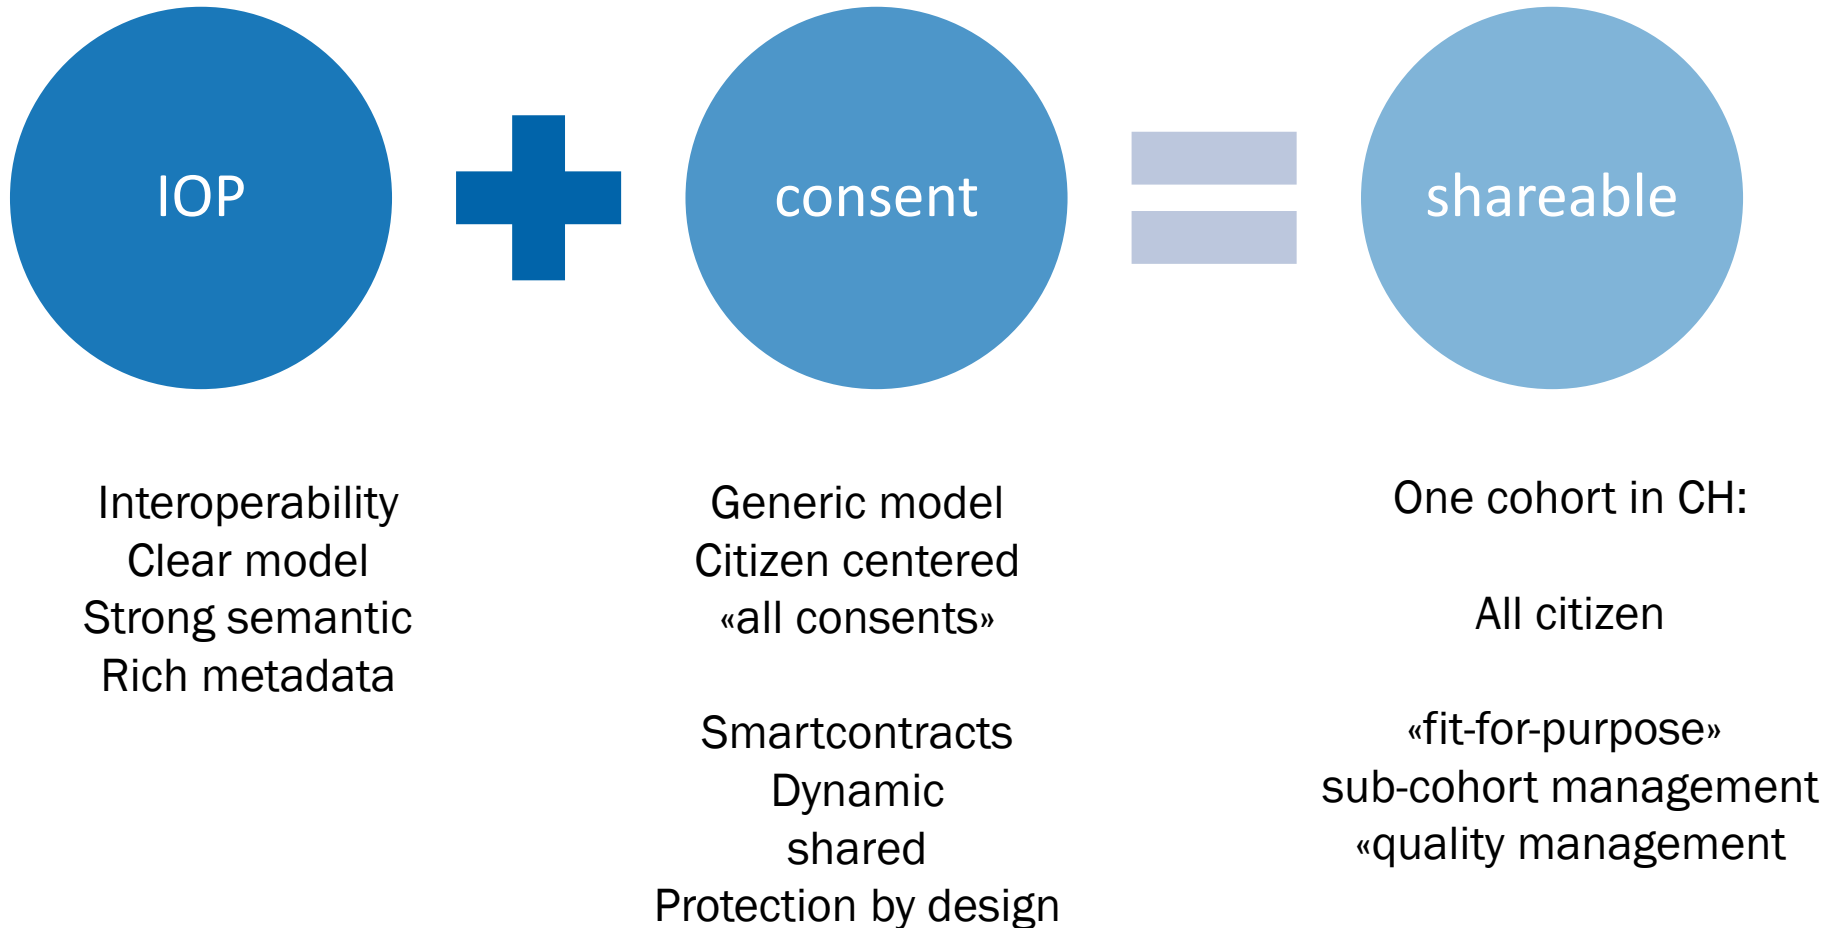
IOP

consent

shareable

Interoperability
Clear model
Strong semantic
Rich metadata

Generic model
Citizen centered
«all consents»

Smartcontracts
Dynamic
shared
Protection by design

One cohort in CH:

All citizen

«fit-for-purpose»
sub-cohort management
«quality management